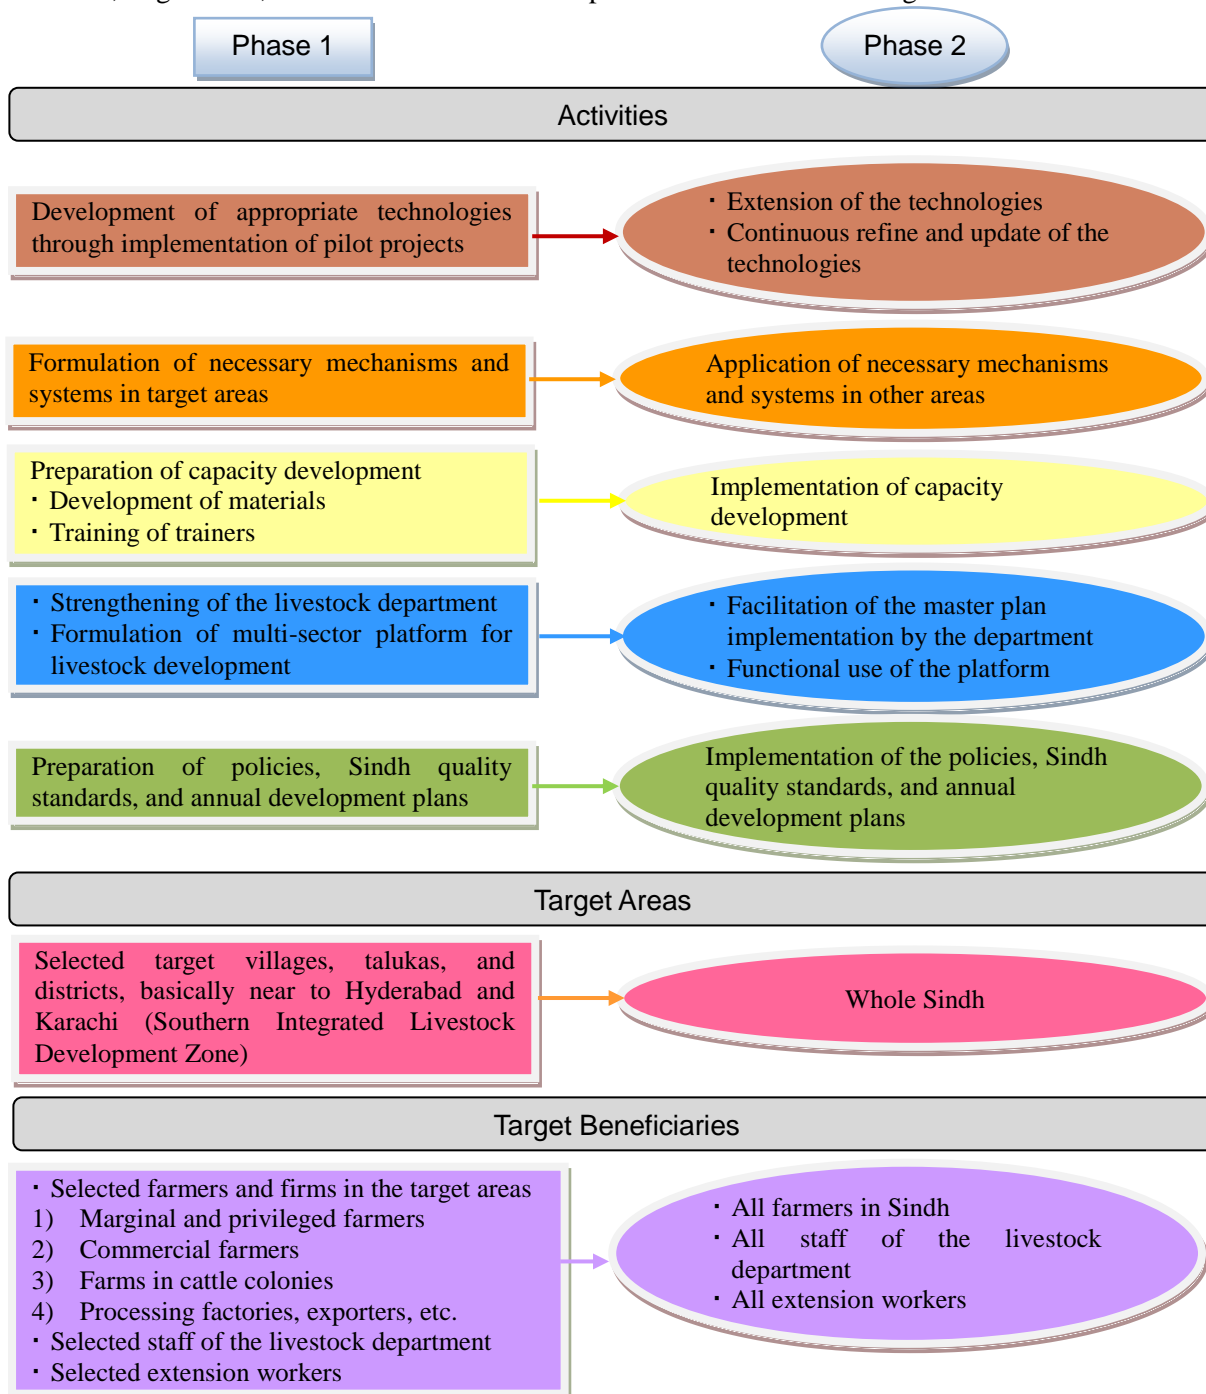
Phase 1

Phase 2

Activities

Development of appropriate technologies through implementation of pilot projects

・Extension of the technologies
・Continuous refine and update of the technologies

Formulation of necessary mechanisms and systems in target areas

Application of necessary mechanisms and systems in other areas

Preparation of capacity development
・Development of materials
・Training of trainers

Implementation of capacity development

・Strengthening of the livestock department
・Formulation of multi-sector platform for livestock development

・Facilitation of the master plan implementation by the department
・Functional use of the platform

Preparation of policies, Sindh quality standards, and annual development plans

Implementation of the policies, Sindh quality standards, and annual development plans

Target Areas

Selected target villages, talukas, and districts, basically near to Hyderabad and Karachi (Southern Integrated Livestock Development Zone)

Whole Sindh

Target Beneficiaries

・Selected farmers and firms in the target areas
1) Marginal and privileged farmers
2) Commercial farmers
3) Farms in cattle colonies
4) Processing factories, exporters, etc.
・Selected staff of the livestock department
・Selected extension workers

・All farmers in Sindh
・All staff of the livestock department
・All extension workers